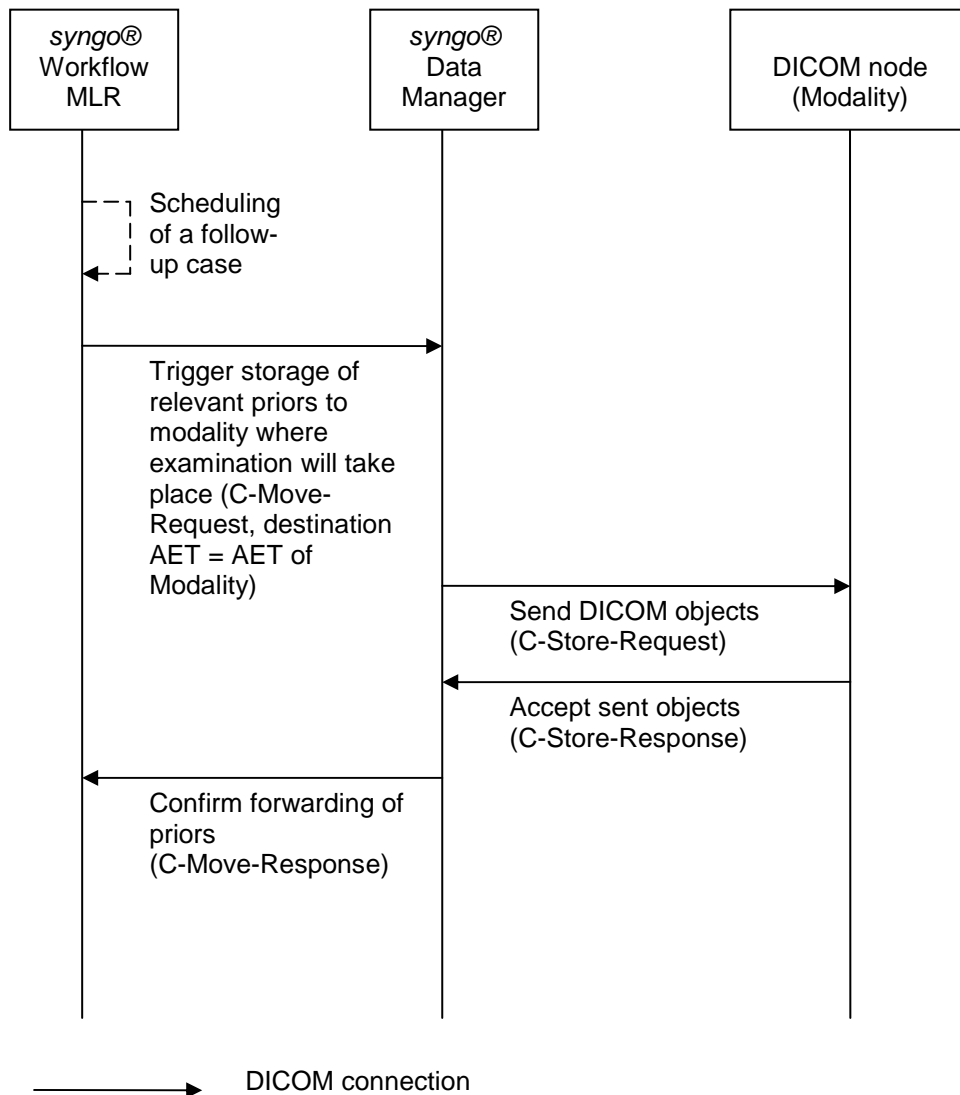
syngo® Workflow MLR

syngo® Data Manager

DICOM node (Modality)

Scheduling of a follow-up case

Trigger storage of relevant priors to modality where examination will take place (C-Move-Request, destination AET = AET of Modality)

Send DICOM objects (C-Store-Request)

Accept sent objects (C-Store-Response)

Confirm forwarding of priors (C-Move-Response)

DICOM connection